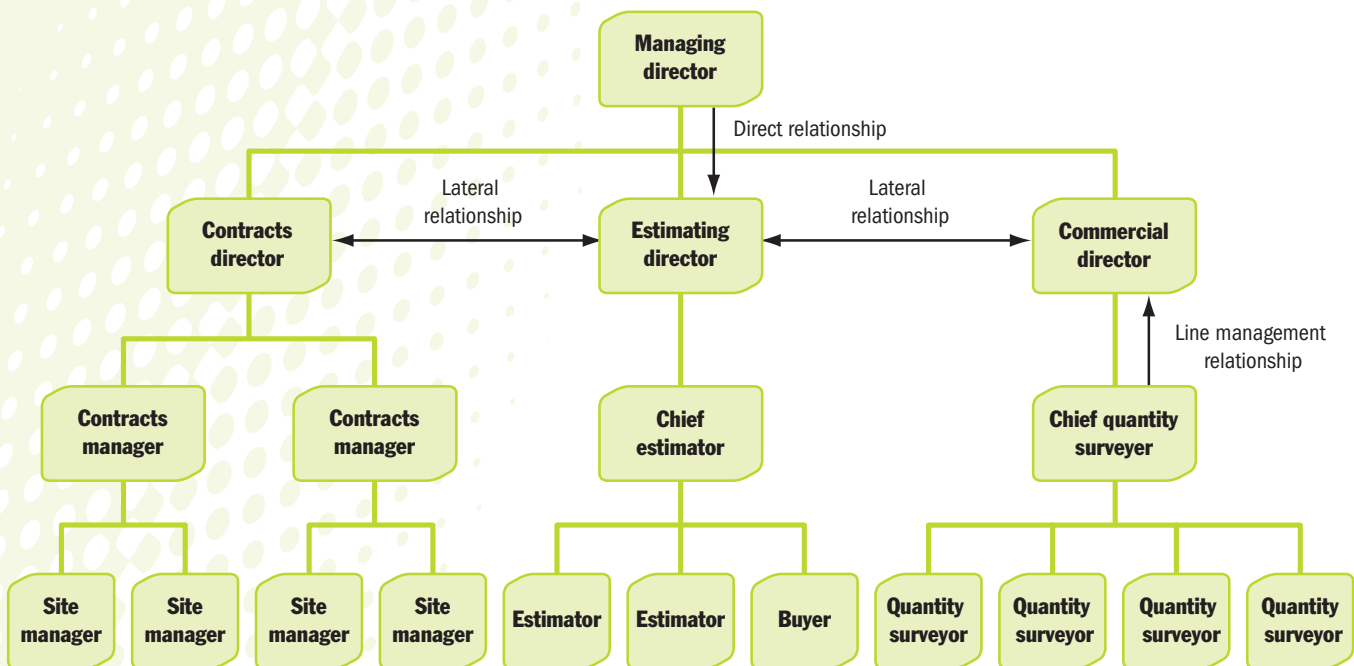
Managing director

Direct relationship

Lateral relationship

Lateral relationship

Contracts director

Estimating director

Commercial director

Line management relationship

Contracts manager

Contracts manager

Chief estimator

Chief quantity surveyer

Site manager

Site manager

Site manager

Site manager

Estimator

Estimator

Buyer

Quantity surveyor

Quantity surveyor

Quantity surveyor

Quantity surveyor